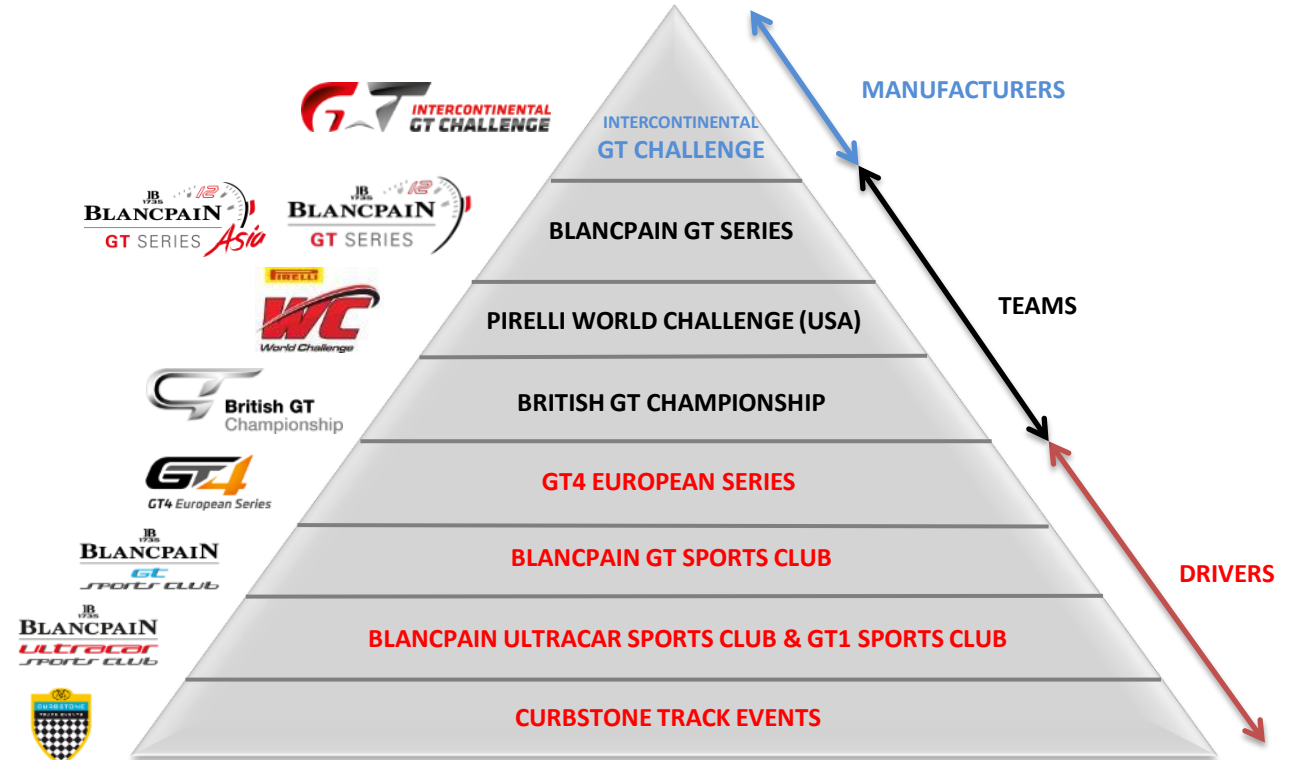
INTERCONTINENTAL GT CHALLENGE

INTERCONTINENTAL
GT CHALLENGE

MANUFACTURERS

JB 1735 BLANCPAIN GT SERIES Asia 12

JB 1735 BLANCPAIN GT SERIES 12

BLANCPAIN GT SERIES

TEAMS

PIRELLI WC World Challenge

PIRELLI WORLD CHALLENGE (USA)

British GT Championship

BRITISH GT CHAMPIONSHIP

GT4 GT4 European Series

GT4 EUROPEAN SERIES

JB 1735 BLANCPAIN GT SPORTS CLUB

BLANCPAIN GT SPORTS CLUB

DRIVERS

JB 1735 BLANCPAIN ultracar SPORTS CLUB

BLANCPAIN ULTRACAR SPORTS CLUB & GT1 SPORTS CLUB

CURBSTONE

CURBSTONE TRACK EVENTS